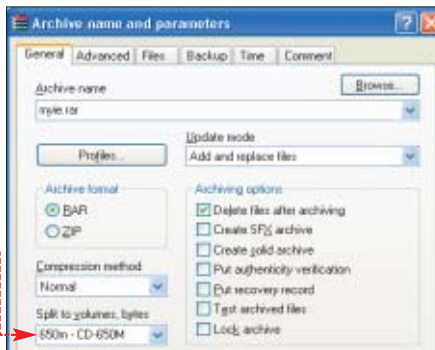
Archive name and parameters

General | Advanced | Files | Backup | Time | Comment

Archive name
myie.rar

Browse...

Update mode
Add and replace files

Profiles...

Archive format
RAR
ZIP

Archiving options
Delete files after archiving
Create SFX archive
Create solid archive
Put authenticity verification
Put recovery record
Test archived files
Lock archive

Compression method
Normal

Split to volumes, bytes
650m - CD-650M